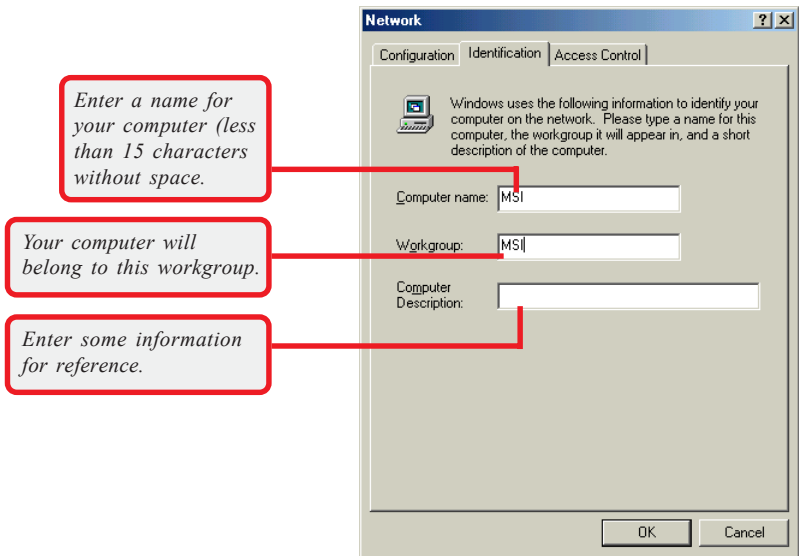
Network

?

X

Configuration

Identification

Access Control

Windows uses the following information to identify your computer on the network. Please type a name for this computer, the workgroup it will appear in, and a short description of the computer.

Enter a name for your computer (less than 15 characters without space.

Computer name:

MSI

Your computer will belong to this workgroup.

Workgroup:

MSI

Computer Description:

Enter some information for reference.

OK

Cancel